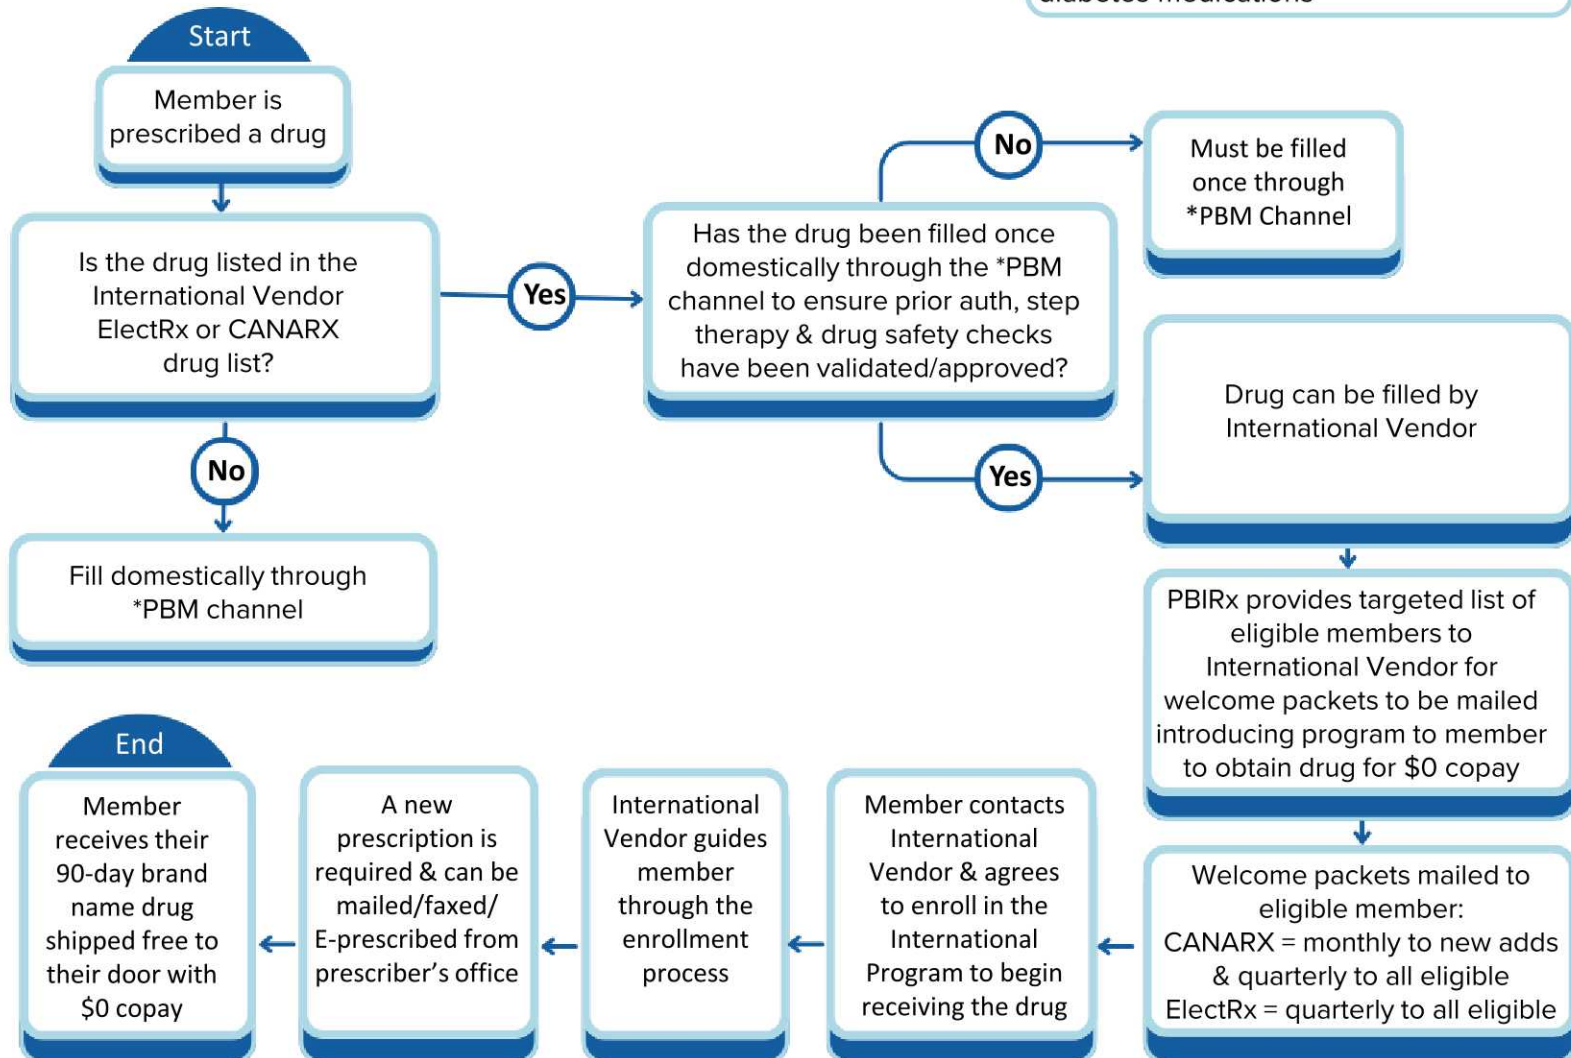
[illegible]

Start

Member is prescribed a drug

Is the drug listed in the International Vendor ElectRx or CANARX drug list?

Yes

Has the drug been filled once domestically through the *PBM channel to ensure prior auth, step therapy & drug safety checks have been validated/approved?

No

Must be filled once through *PBM Channel

Yes

Drug can be filled by International Vendor

No

Fill domestically through *PBM channel

PBIRx provides targeted list of eligible members to International Vendor for welcome packets to be mailed introducing program to member to obtain drug for $0 copay

Welcome packets mailed to eligible member: CANARX = monthly to new adds & quarterly to all eligible ElectRx = quarterly to all eligible

Member contacts International Vendor & agrees to enroll in the International Program to begin receiving the drug

International Vendor guides member through the enrollment process

A new prescription is required & can be mailed/faxed/ E-prescribed from prescriber's office

End

Member receives their 90-day brand name drug shipped free to their door with $0 copay